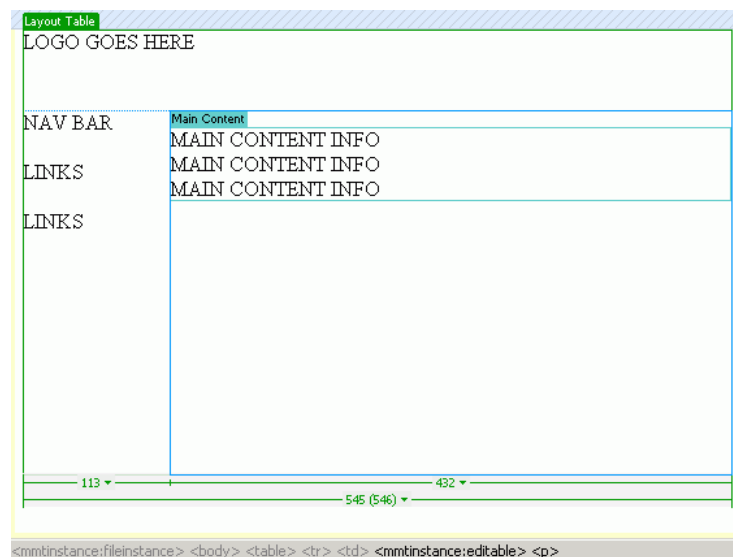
Layout Table

LOGO GOES HERE

NAV BAR

LINKS

LINKS

Main Content

MAIN CONTENT INFO
MAIN CONTENT INFO
MAIN CONTENT INFO

113 ▾

432 ▾

545 (546) ▾

<mmtinstance:fileinstance> <body> <table> <tr> <td> <mmtinstance:editable> <p>